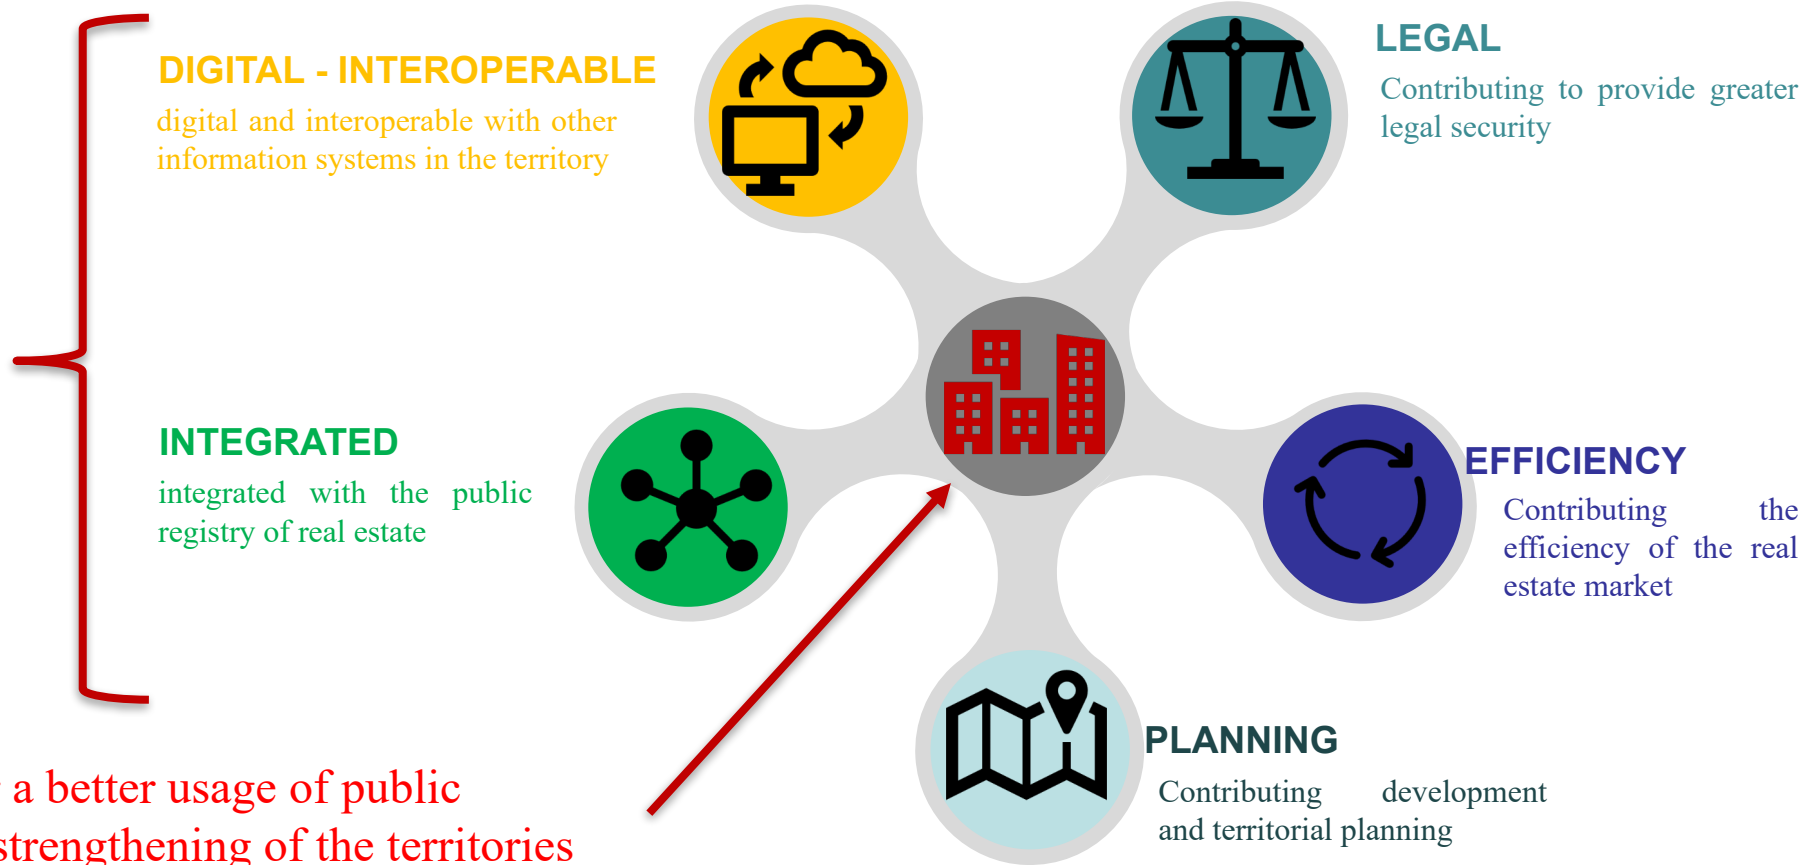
DIGITAL - INTEROPERABLE

digital and interoperable with other information systems in the territory

LEGAL

Contributing to provide greater legal security

INTEGRATED

integrated with the public registry of real estate

EFFICIENCY

Contributing the efficiency of the real estate market

PLANNING

Contributing development and territorial planning

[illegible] a better usage of public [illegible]strengthening of the territories